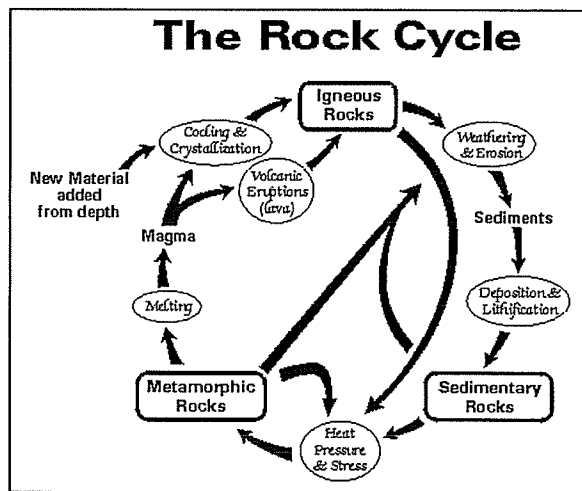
The Rock Cycle

Igneous Rocks

Cooling & Crystallization

Volcanic Eruptions (lava)

New Material added from depth

Magma

Melting

Weathering & Erosion

Sediments

Deposition & Lithification

Metamorphic Rocks

Sedimentary Rocks

Heat Pressure & Stress